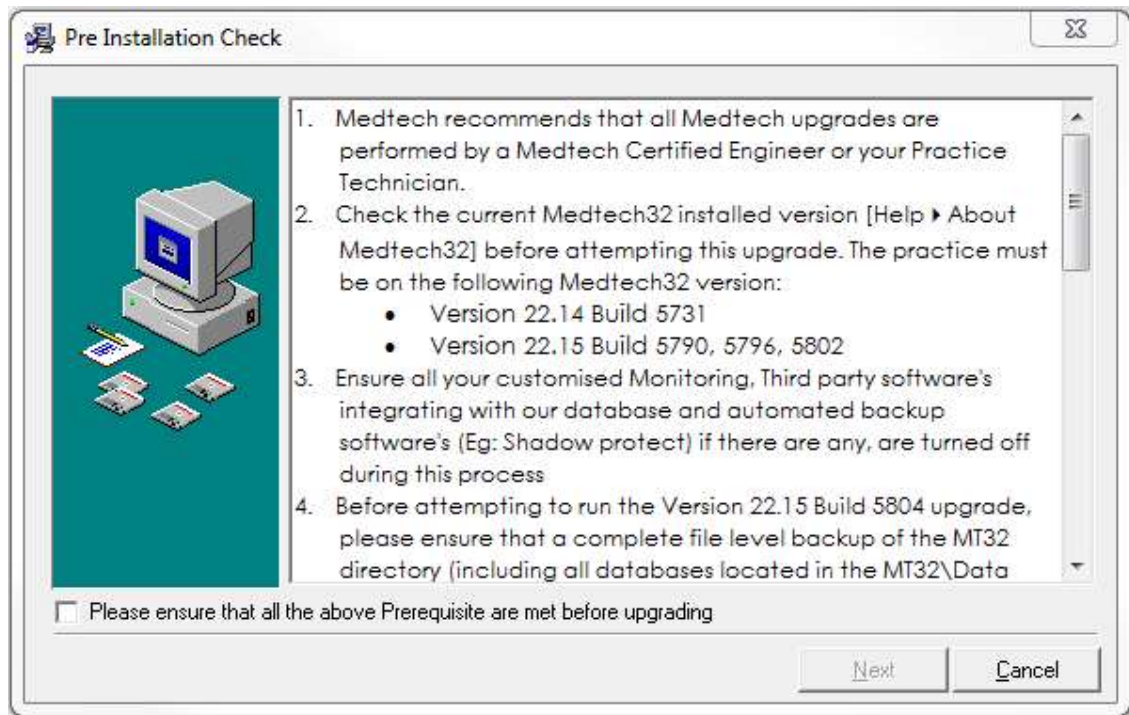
Pre Installation Check

1. Medtech recommends that all Medtech upgrades are performed by a Medtech Certified Engineer or your Practice Technician.
2. Check the current Medtech32 installed version [Help ▸ About Medtech32] before attempting this upgrade. The practice must be on the following Medtech32 version:
• Version 22.14 Build 5731
• Version 22.15 Build 5790, 5796, 5802
3. Ensure all your customised Monitoring, Third party software's integrating with our database and automated backup software's (Eg: Shadow protect) if there are any, are turned off during this process
4. Before attempting to run the Version 22.15 Build 5804 upgrade, please ensure that a complete file level backup of the MT32 directory (including all databases located in the MT32\Data

Please ensure that all the above Prerequisite are met before upgrading

Next
Cancel